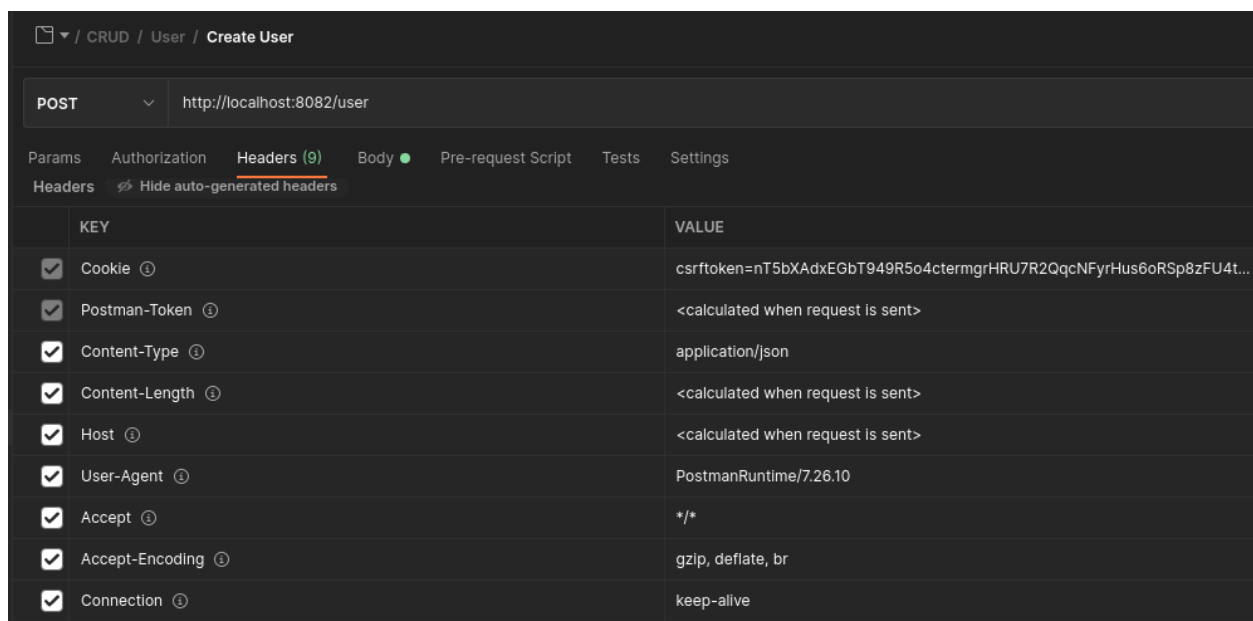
/ CRUD / User / Create User

POST http://localhost:8082/user

Params Authorization Headers (9) Body Pre-request Script Tests Settings

Headers Hide auto-generated headers

| KEY | VALUE |
|---|---|
| Cookie | csrftoken=nT5bXAdxEGbT949R5o4ctermgrHRU7R2QqcNFyrHus6oRSp8zFU4t... |
| Postman-Token | <calculated when request is sent> |
| Content-Type | application/json |
| Content-Length | <calculated when request is sent> |
| Host | <calculated when request is sent> |
| User-Agent | PostmanRuntime/7.26.10 |
| Accept | */* |
| Accept-Encoding | gzip, deflate, br |
| Connection | keep-alive |